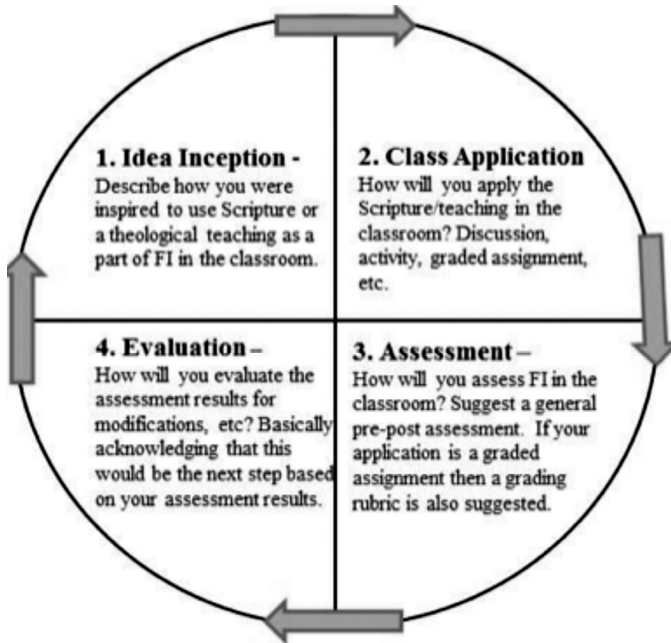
1. Idea Inception -
Describe how you were inspired to use Scripture or a theological teaching as a part of FI in the classroom.

2. Class Application
How will you apply the Scripture/teaching in the classroom? Discussion, activity, graded assignment, etc.

3. Assessment –
How will you assess FI in the classroom? Suggest a general pre-post assessment. If your application is a graded assignment then a grading rubric is also suggested.

4. Evaluation –
How will you evaluate the assessment results for modifications, etc? Basically acknowledging that this would be the next step based on your assessment results.